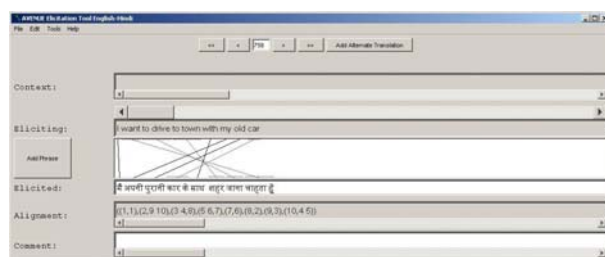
AVENUE Elicitation Tool English-Hindi
File Edit Tools Help
<< < 708 > >> Add Alternate Translation
Context:
Eliciting: I want to drive to town with my old car
Add Phrase
Elicited: मैं अपनी पुरानी कार के साथ शहर जाना चाहता हूँ
Alignment: ((1,1),(2,9 10),(3 4,8),(5 6,7),(7,6),(8,2),(9,3),(10,4 5))
Comment: